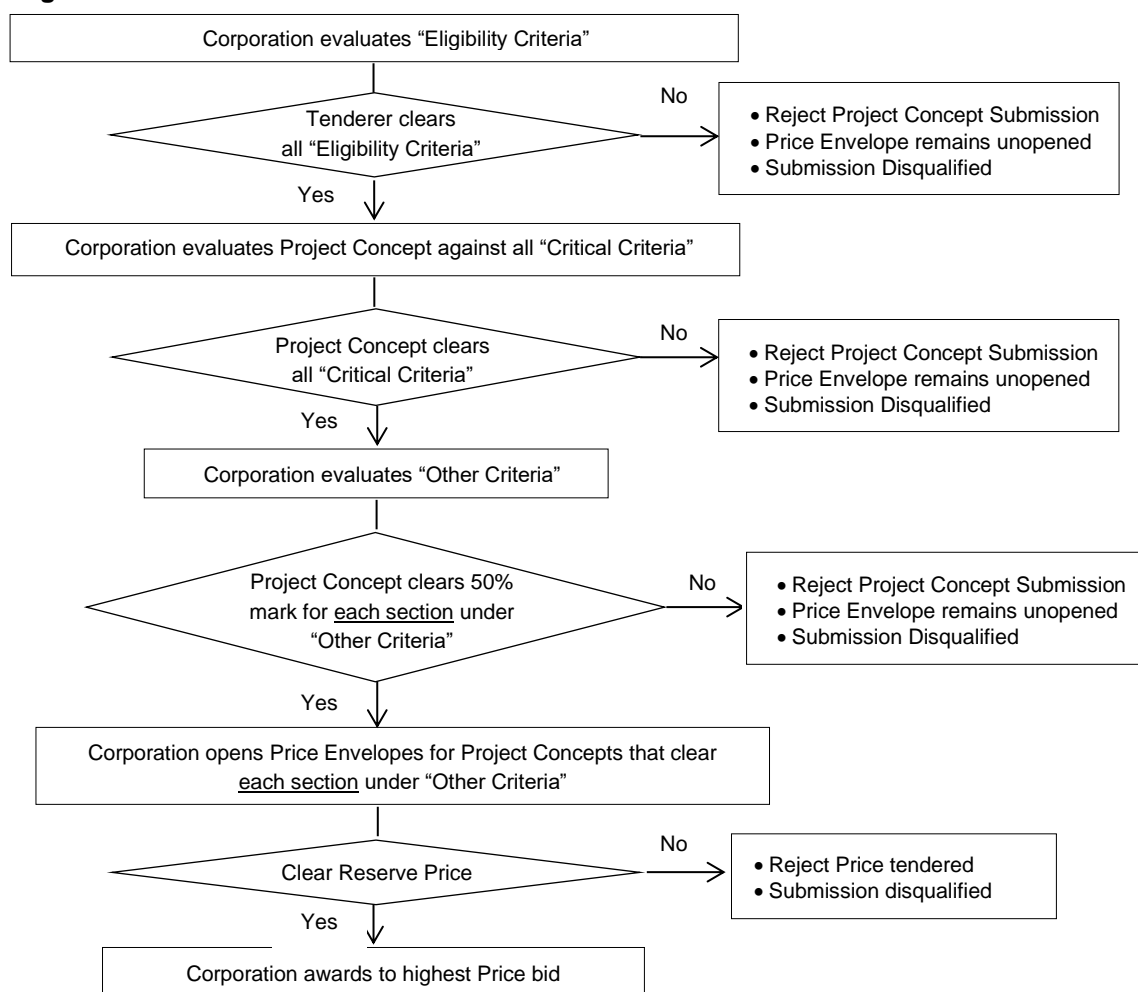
Corporation evaluates “Eligibility Criteria”

Tenderer clears all “Eligibility Criteria”

No

• Reject Project Concept Submission
• Price Envelope remains unopened
• Submission Disqualified

Yes

Corporation evaluates Project Concept against all “Critical Criteria”

Project Concept clears all “Critical Criteria”

No

• Reject Project Concept Submission
• Price Envelope remains unopened
• Submission Disqualified

Yes

Corporation evaluates “Other Criteria”

Project Concept clears 50% mark for each section under “Other Criteria”

No

• Reject Project Concept Submission
• Price Envelope remains unopened
• Submission Disqualified

Yes

Corporation opens Price Envelopes for Project Concepts that clear each section under “Other Criteria”

Clear Reserve Price

No

• Reject Price tendered
• Submission disqualified

Yes

Corporation awards to highest Price bid